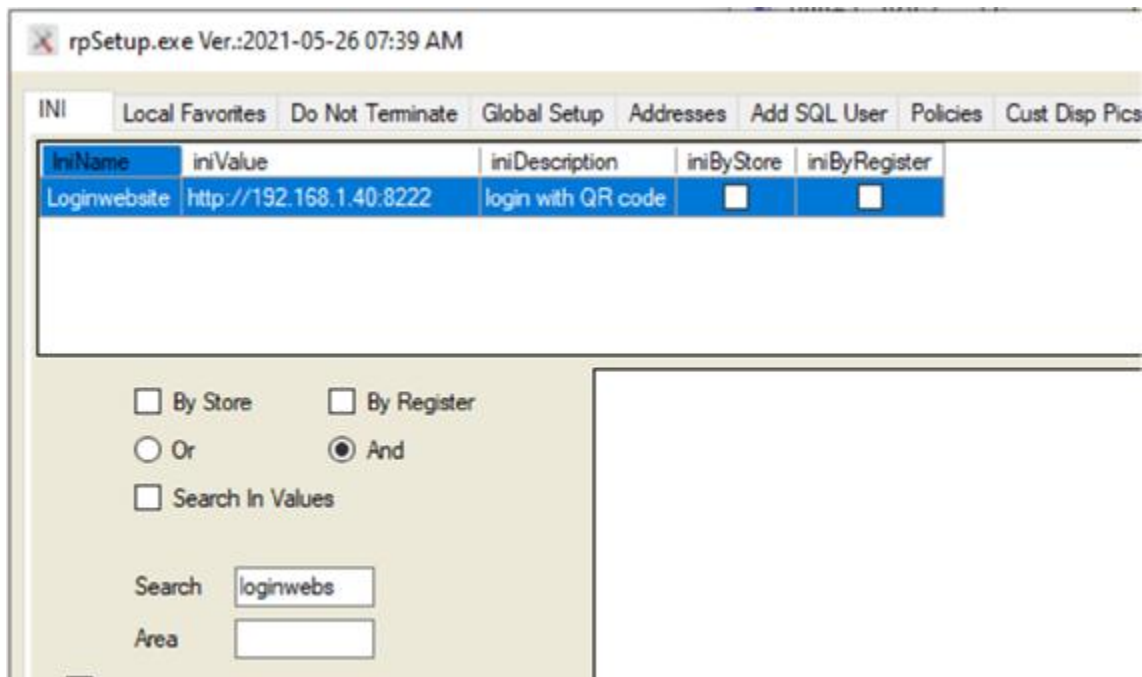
rpSetup.exe Ver.:2021-05-26 07:39 AM

INI | Local Favorites | Do Not Terminate | Global Setup | Addresses | Add SQL User | Policies | Cust Disp Pics

| IniName | iniValue | iniDescription | iniByStore | iniByRegister |
|---|---|---|---|---|
| Loginwebsite | http://192.168.1.40:8222 | login with QR code | ☐ | ☐ |

☐ By Store ☐ By Register
○ Or ◉ And
☐ Search In Values

Search loginwebs
Area